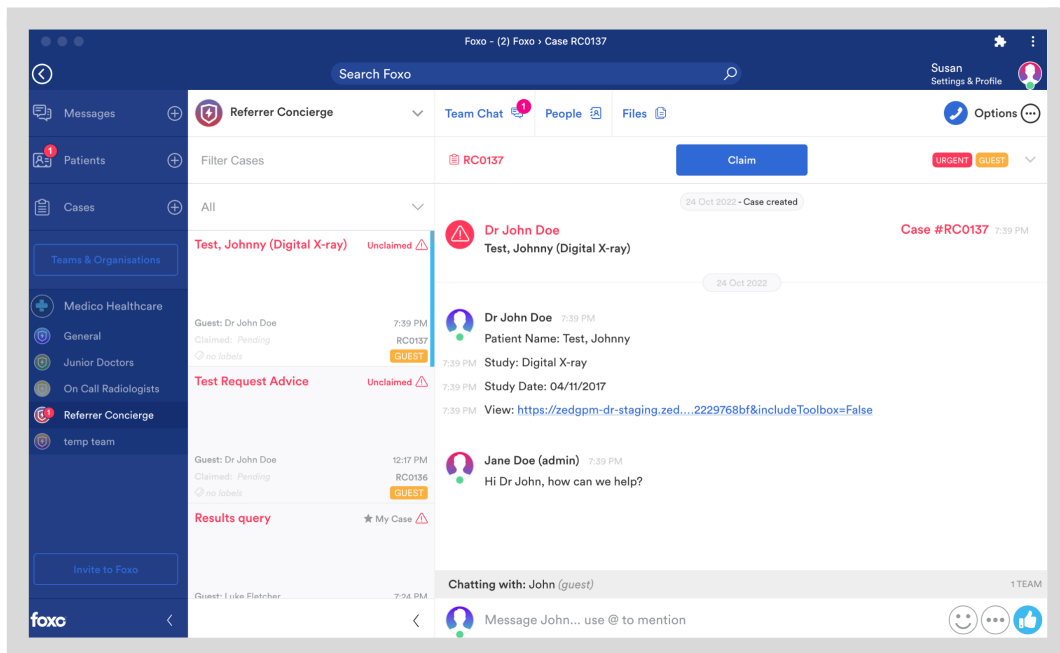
Foxo - (2) Foxo › Case RC0137

Search Foxo

Susan
Settings & Profile

Messages

1
Patients

Cases

Teams & Organisations

Medico Healthcare

General

Junior Doctors

On Call Radiologists

1
Referrer Concierge

temp team

Invite to Foxo

foxo

Referrer Concierge

Filter Cases

All

Test, Johnny (Digital X-ray) Unclaimed

Guest: Dr John Doe 7:39 PM
Claimed: Pending RC0137
no labels GUEST

Test Request Advice Unclaimed

Guest: Dr John Doe 12:17 PM
Claimed: Pending RC0136
no labels GUEST

Results query ★ My Case

Guest: Luke Fletcher 7:24 PM

Team Chat 1 People Files Options

RC0137 Claim URGENT GUEST

24 Oct 2022 - Case created

Dr John Doe Case #RC0137 7:39 PM
Test, Johnny (Digital X-ray)

24 Oct 2022

Dr John Doe 7:39 PM
Patient Name: Test, Johnny
7:39 PM Study: Digital X-ray
7:39 PM Study Date: 04/11/2017
7:39 PM View: https://zedgpm-dr-staging.zed.....2229768bf&includeToolbox=False

Jane Doe (admin) 7:39 PM
Hi Dr John, how can we help?

Chatting with: John (guest) 1 TEAM

Message John... use @ to mention